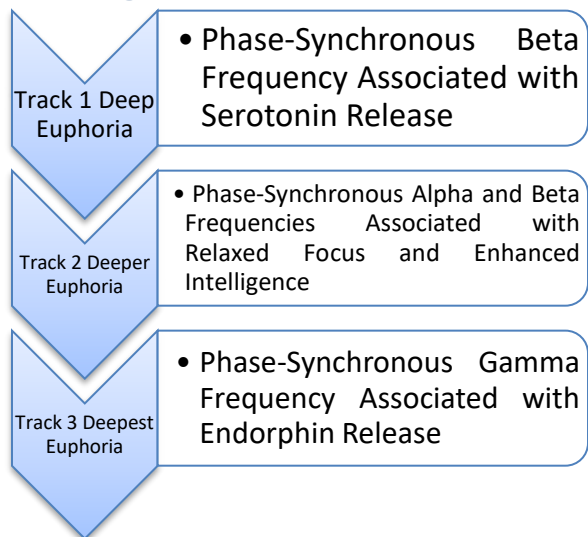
Track 1 Deep Euphoria

• Phase-Synchronous Beta Frequency Associated with Serotonin Release

Track 2 Deeper Euphoria

• Phase-Synchronous Alpha and Beta Frequencies Associated with Relaxed Focus and Enhanced Intelligence

Track 3 Deepest Euphoria

• Phase-Synchronous Gamma Frequency Associated with Endorphin Release